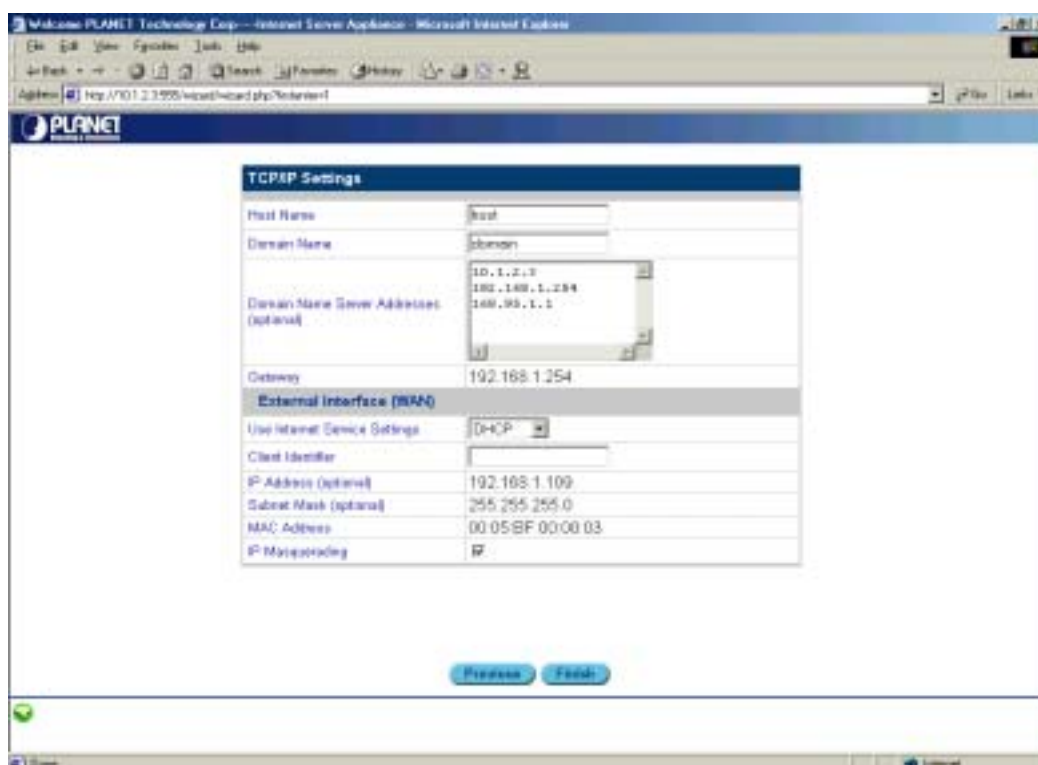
Welcome PLANET Technology Corp---Internet Server Appliance - Microsoft Internet Explorer

File Edit View Favorites Tools Help

Back Search Favorites History

Address http://10.1.2.3:555/wizard/wizard.php?& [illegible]

Go Links

PLANET

TCP/IP Settings

| | |
|---|---|
| Host Name | host |
| Domain Name | domain |
| Domain Name Server Addresses (optional) | 10.1.2.3<br>192.168.1.254<br>168.95.1.1 |
| Gateway | 192.168.1.254 |
| External Interface (WAN) | |
| Use Internet Service Settings | DHCP |
| Client Identifier | |
| IP Address (optional) | 192.168.1.109 |
| Subnet Mask (optional) | 255.255.255.0 |
| MAC Address | 00:05:BF:00:08:03 |
| IP Masquerading | ☑ |

Previous Finish

Done

Internet